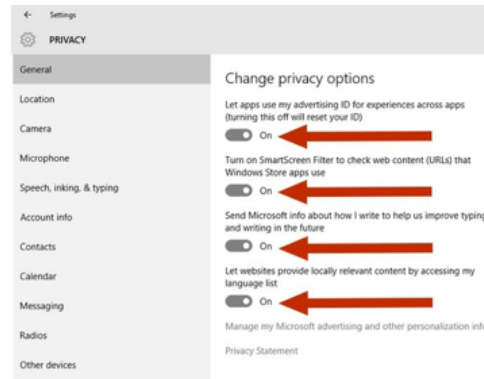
←  Settings

PRIVACY

General

Location

Camera

Microphone

Speech, inking, & typing

Account info

Contacts

Calendar

Messaging

Radios

Other devices

Change privacy options

Let apps use my advertising ID for experiences across apps (turning this off will reset your ID)

On

Turn on SmartScreen Filter to check web content (URLs) that Windows Store apps use

On

Send Microsoft info about how I write to help us improve typing and writing in the future

On

Let websites provide locally relevant content by accessing my language list

On

Manage my Microsoft advertising and other personalization info

Privacy Statement